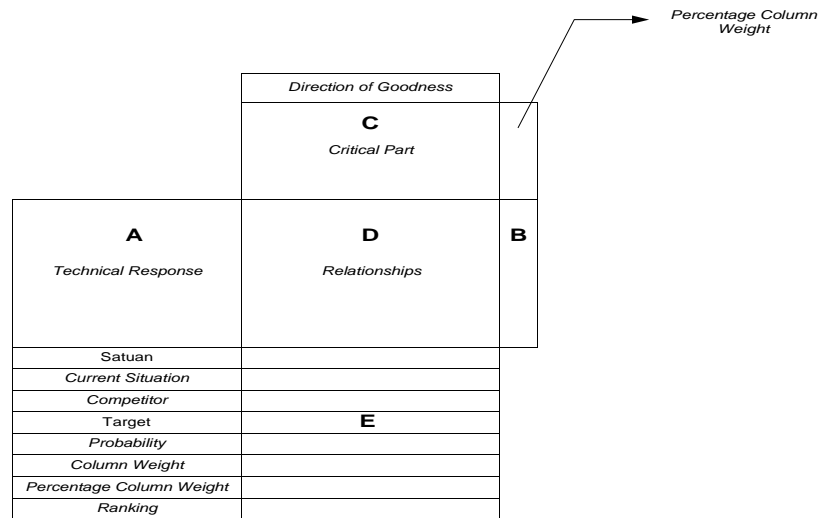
Percentage Column Weight

Direction of Goodness

C
Critical Part

A
Technical Response

D
Relationships

B

Satuan
Current Situation
Competitor
Target
Probability
Column Weight
Percentage Column Weight
Ranking

E